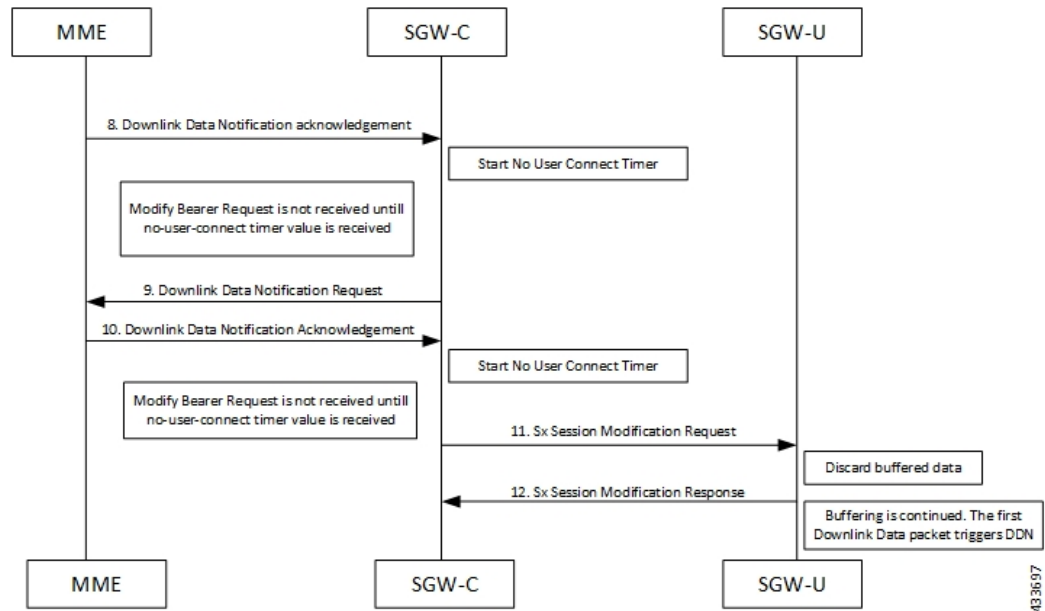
MME

SGW-C

SGW-U

8. Downlink Data Notification acknowledgement

Start No User Connect Timer

Modify Bearer Request is not received untill no-user-connect timer value is received

9. Downlink Data Notification Request

10. Downlink Data Notification Acknowledgement

Start No User Connect Timer

Modify Bearer Request is not received untill no-user-connect timer value is received

11. Sx Session Modification Request

Discard buffered data

12. Sx Session Modification Response

Buffering is continued. The first Downlink Data packet triggers DDN

MME

SGW-C

SGW-U

433697